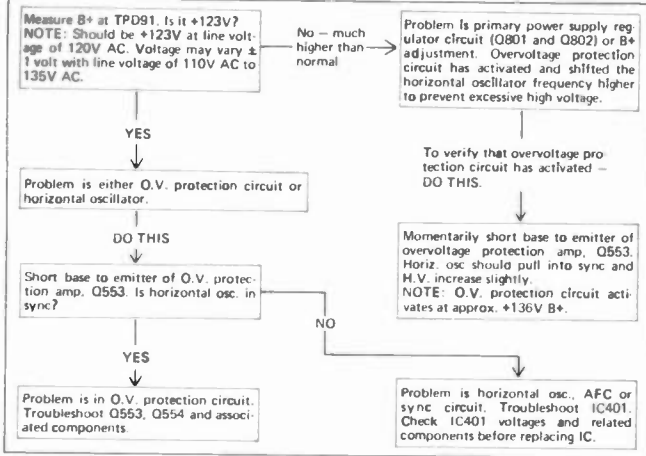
Measure B+ at TPD91. Is it +123V? NOTE: Should be +123V at line voltage of 120V AC. Voltage may vary ± 1 volt with line voltage of 110V AC to 135V AC.

No — much higher than normal

Problem is primary power supply regulator circuit (Q801 and Q802) or B+ adjustment. Overvoltage protection circuit has activated and shifted the horizontal oscillator frequency higher to prevent excessive high voltage.

To verify that overvoltage protection circuit has activated — DO THIS.

Momentarily short base to emitter of overvoltage protection amp, Q553. Horiz. osc should pull into sync and H.V. increase slightly. NOTE: O.V. protection circuit activates at approx. +136V B+.

YES

Problem is either O.V. protection circuit or horizontal oscillator.

DO THIS

Short base to emitter of O.V. protection amp. Q553. Is horizontal osc. in sync?

NO

YES

Problem is in O.V. protection circuit. Troubleshoot Q553, Q554 and associated components.

Problem is horizontal osc., AFC or sync circuit. Troubleshoot IC401. Check IC401 voltages and related components before replacing IC.